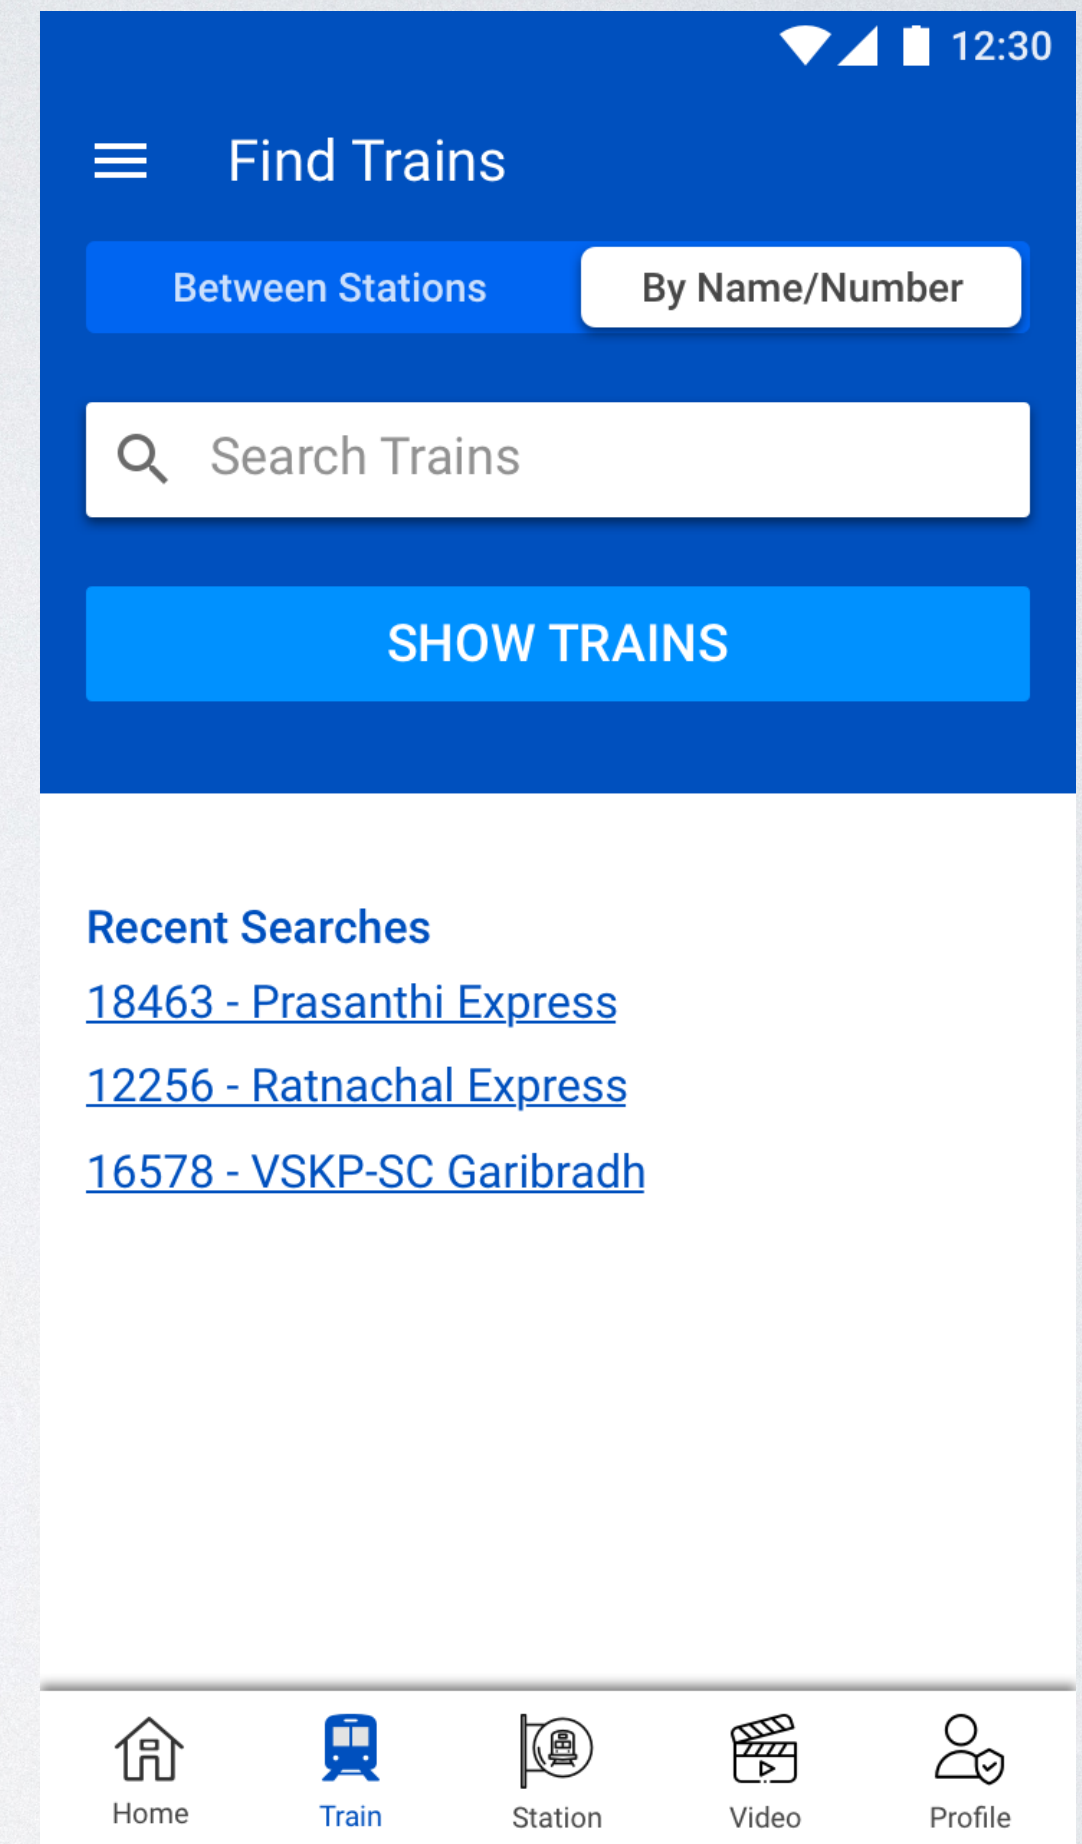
12:30

Find Trains

Between Stations

By Name/Number

Search Trains

SHOW TRAINS

Recent Searches

18463 - Prasanthi Express

12256 - Ratnachal Express

16578 - VSKP-SC Garibradh

Home

Train

Station

Video

Profile